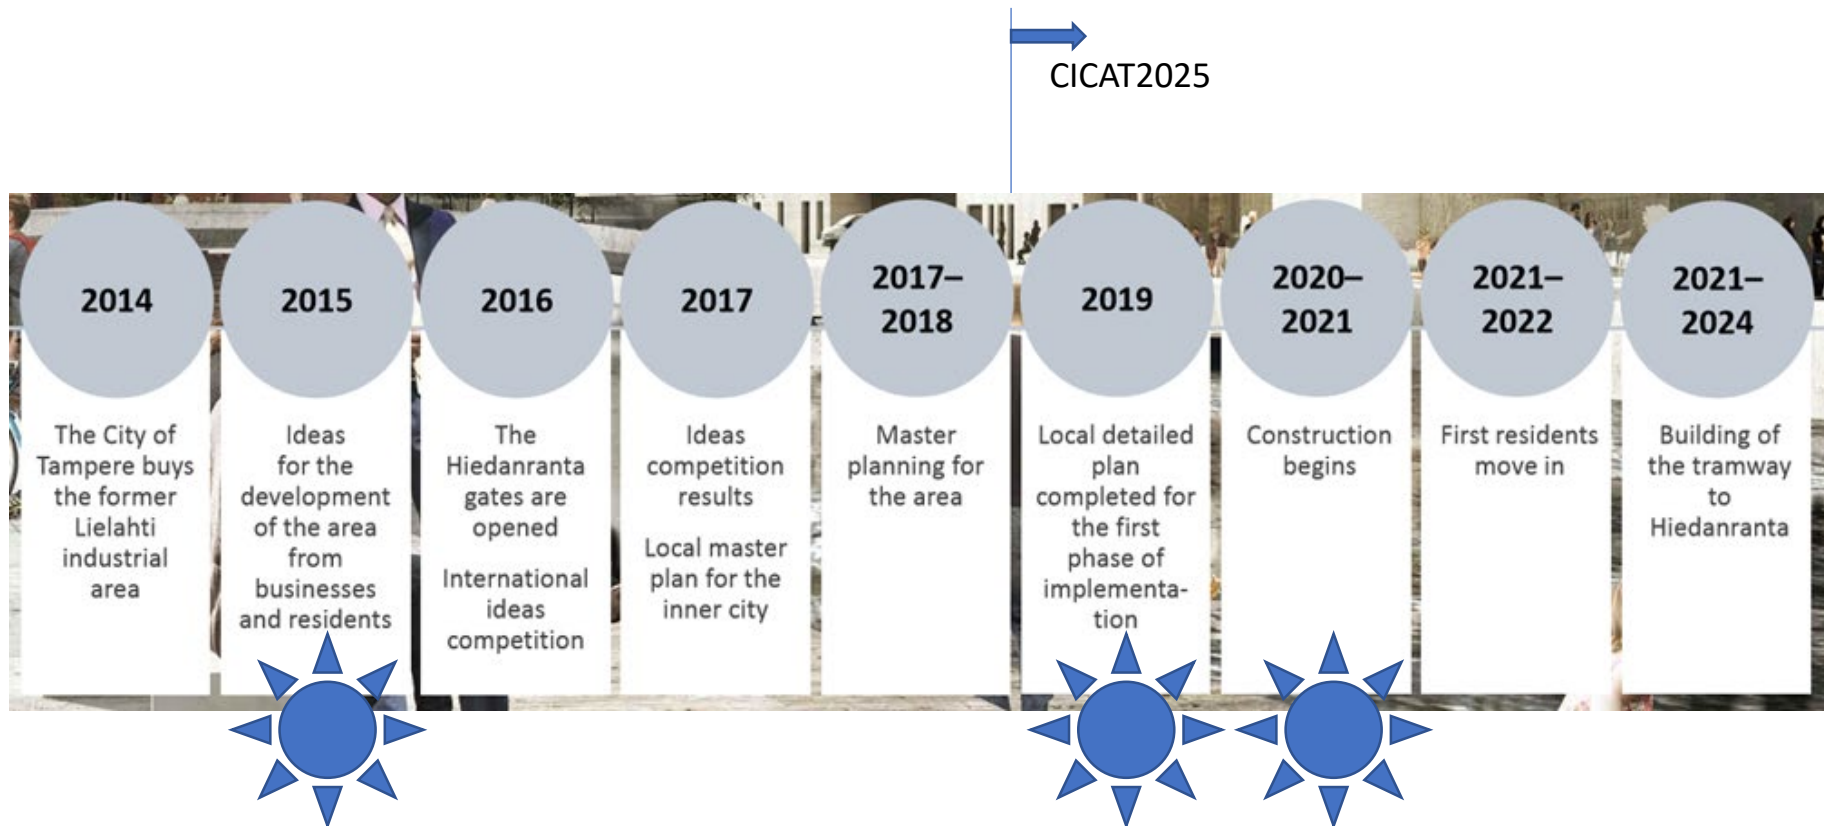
CICAT2025

2014

The City of Tampere buys the former Lielahti industrial area

2015

Ideas for the development of the area from businesses and residents

2016

The Hiedanranta gates are opened

International ideas competition

2017

Ideas competition results

Local master plan for the inner city

2017–2018

Master planning for the area

2019

Local detailed plan completed for the first phase of implementation

2020–2021

Construction begins

2021–2022

First residents move in

2021–2024

Building of the tramway to Hiedanranta